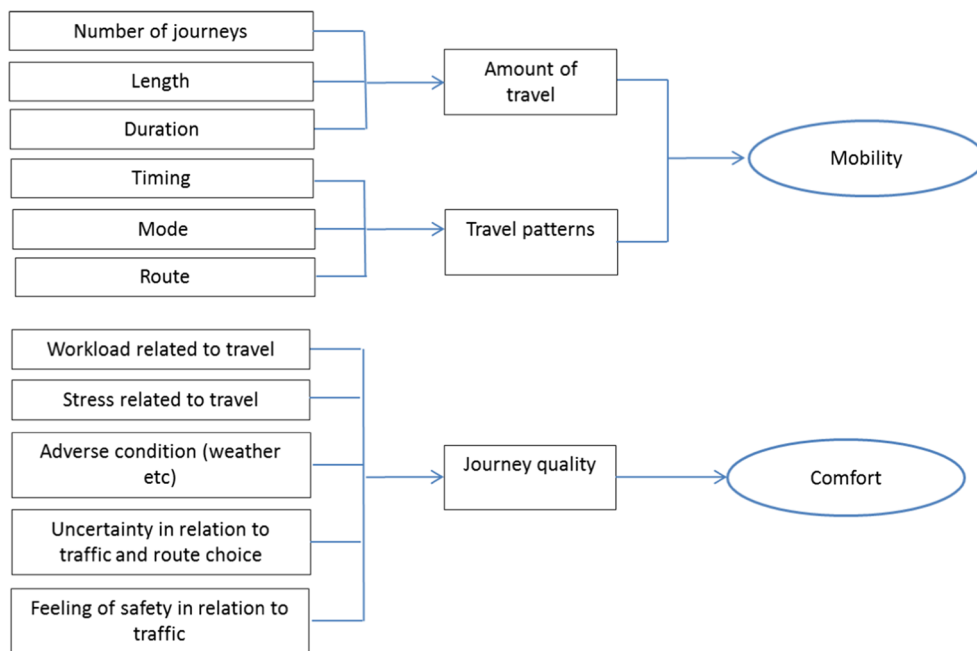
Number of journeys

Length

Duration

Amount of travel

Timing

Mode

Route

Travel patterns

Mobility

Workload related to travel

Stress related to travel

Adverse condition (weather etc)

Uncertainty in relation to traffic and route choice

Feeling of safety in relation to traffic

Journey quality

Comfort